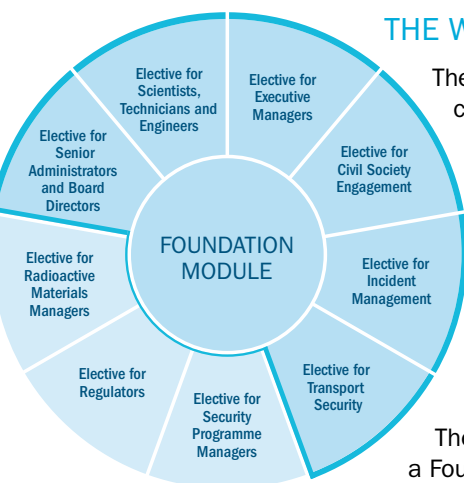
THE W

The
c

Elective for Scientists, Technicians and Engineers

Elective for Executive Managers

Elective for Senior Administrators and Board Directors

Elective for Civil Society Engagement

FOUNDATION MODULE

Elective for Radioactive Materials Managers

Elective for Incident Management

Elective for Regulators

Elective for Transport Security

Elective for Security Programme Managers

The
a Fou